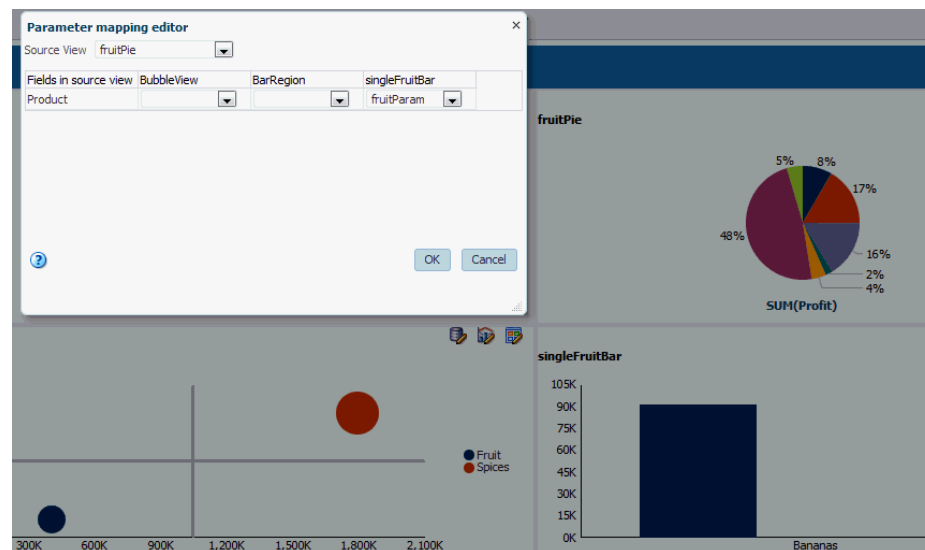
Parameter mapping editor

Source View fruitPie

| Fields in source view | BubbleView | BarRegion | singleFruitBar |
|---|---|---|---|
| Product | | | fruitParam |

OK Cancel

fruitPie

5% 8% 17% 16% 2% 4% 48%

SUM(Profit)

Fruit
Spices

300K 600K 900K 1,200K 1,500K 1,800K 2,100K

singleFruitBar

105K 90K 75K 60K 45K 30K 15K 0K

Bananas